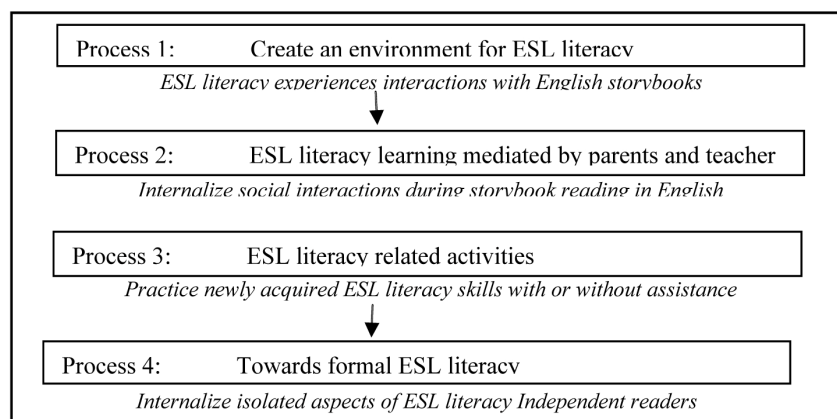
Process 1: Create an environment for ESL literacy

ESL literacy experiences interactions with English storybooks

Process 2: ESL literacy learning mediated by parents and teacher

Internalize social interactions during storybook reading in English

Process 3: ESL literacy related activities

Practice newly acquired ESL literacy skills with or without assistance

Process 4: Towards formal ESL literacy

Internalize isolated aspects of ESL literacy Independent readers